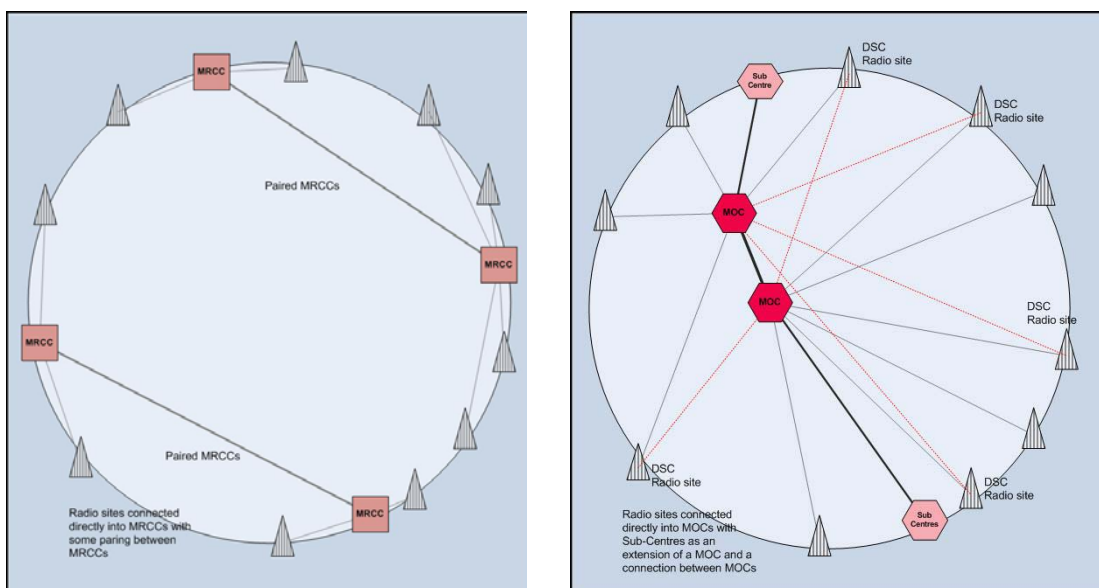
MRCC

Paired MRCCs

MRCC

MRCC

Paired MRCCs

MRCC

Radio sites connected directly into MRCCs with some paring between MRCCs

Sub Centre

DSC Radio site

DSC Radio site

MOC

MOC

DSC Radio site

DSC Radio site

DSC Radio site

Sub Centres

Radio sites connected directly into MOCs with Sub-Centres as an extension of a MOC and a connection between MOCs